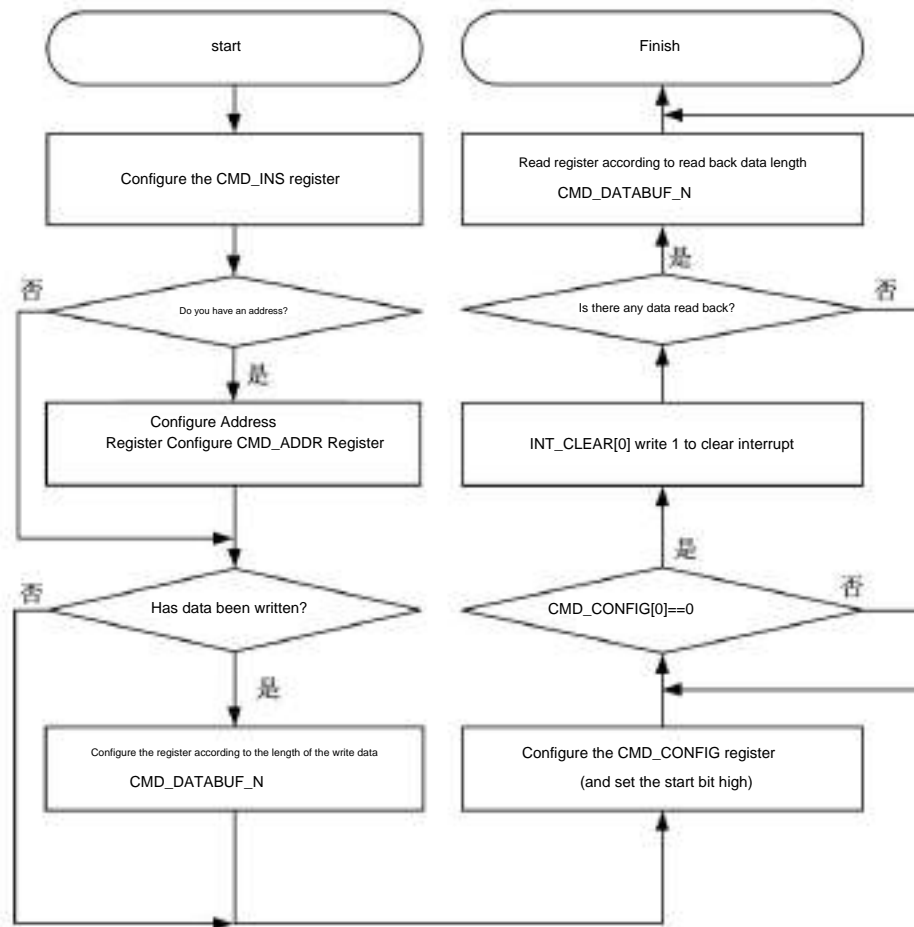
start

Configure the CMD_INS register

否

Do you have an address?

是

Configure Address Register Configure CMD_ADDR Register

否

Has data been written?

是

Configure the register according to the length of the write data CMD_DATABUF_N

Finish

Read register according to read back data length CMD_DATABUF_N

是

Is there any data read back?

否

INT_CLEAR[0] write 1 to clear interrupt

是

CMD_CONFIG[0]==0

否

Configure the CMD_CONFIG register (and set the start bit high)